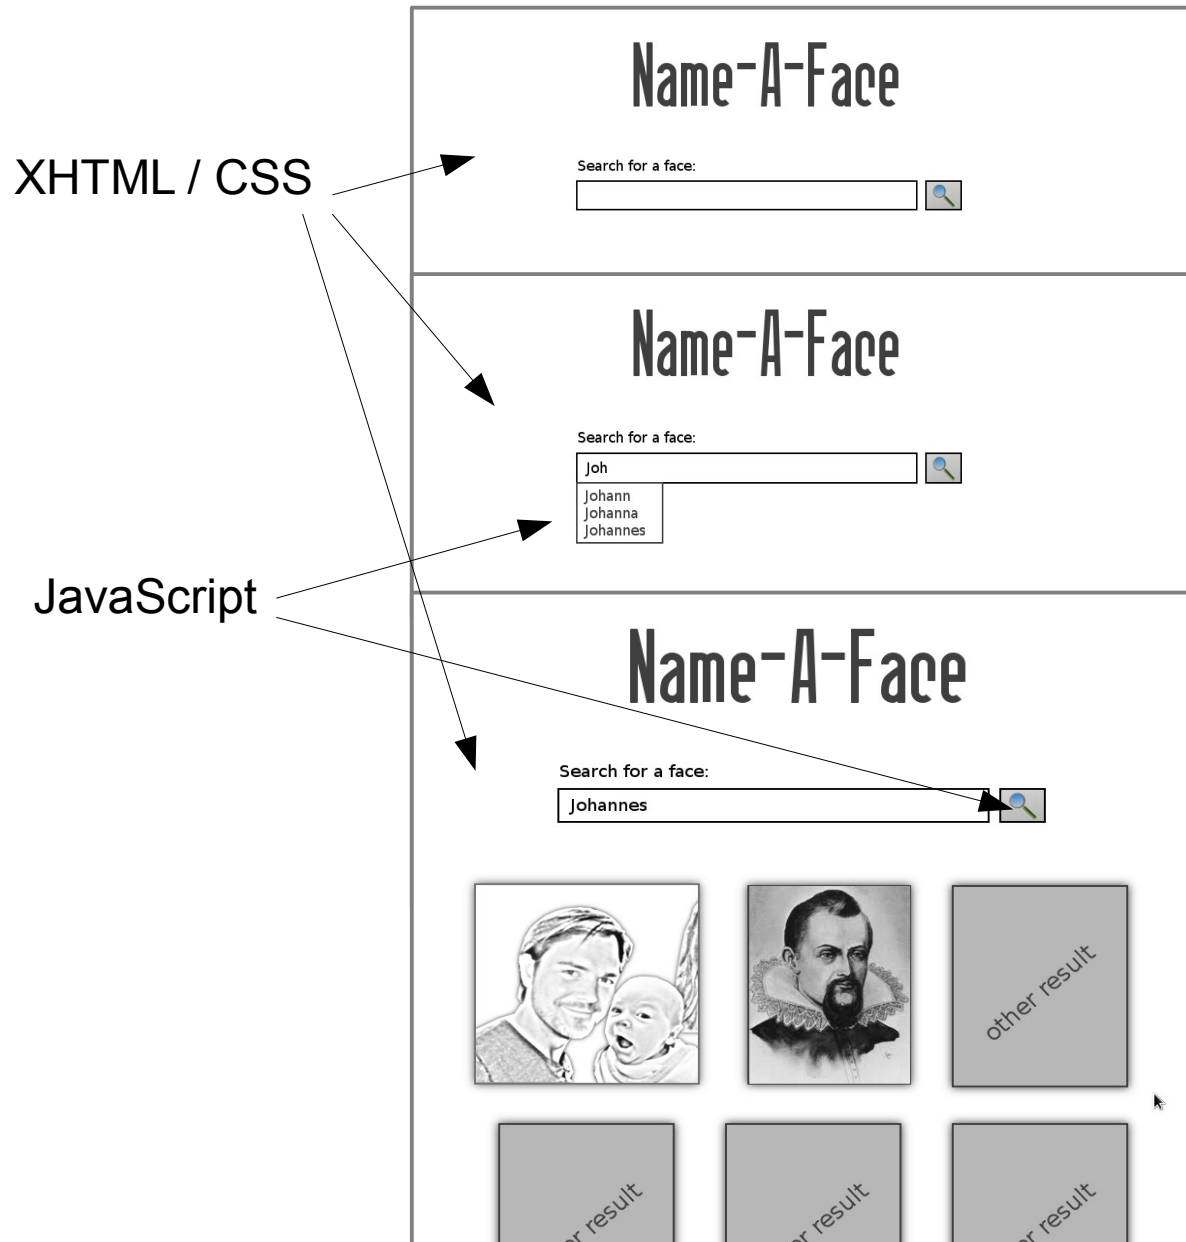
XHTML / CSS

JavaScript

Name-A-Face

Search for a face:

Name-A-Face

Search for a face:

Joh

Johann
Johanna
Johannes

Name-A-Face

Search for a face:

Johannes

other result

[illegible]r result

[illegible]r result

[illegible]r result